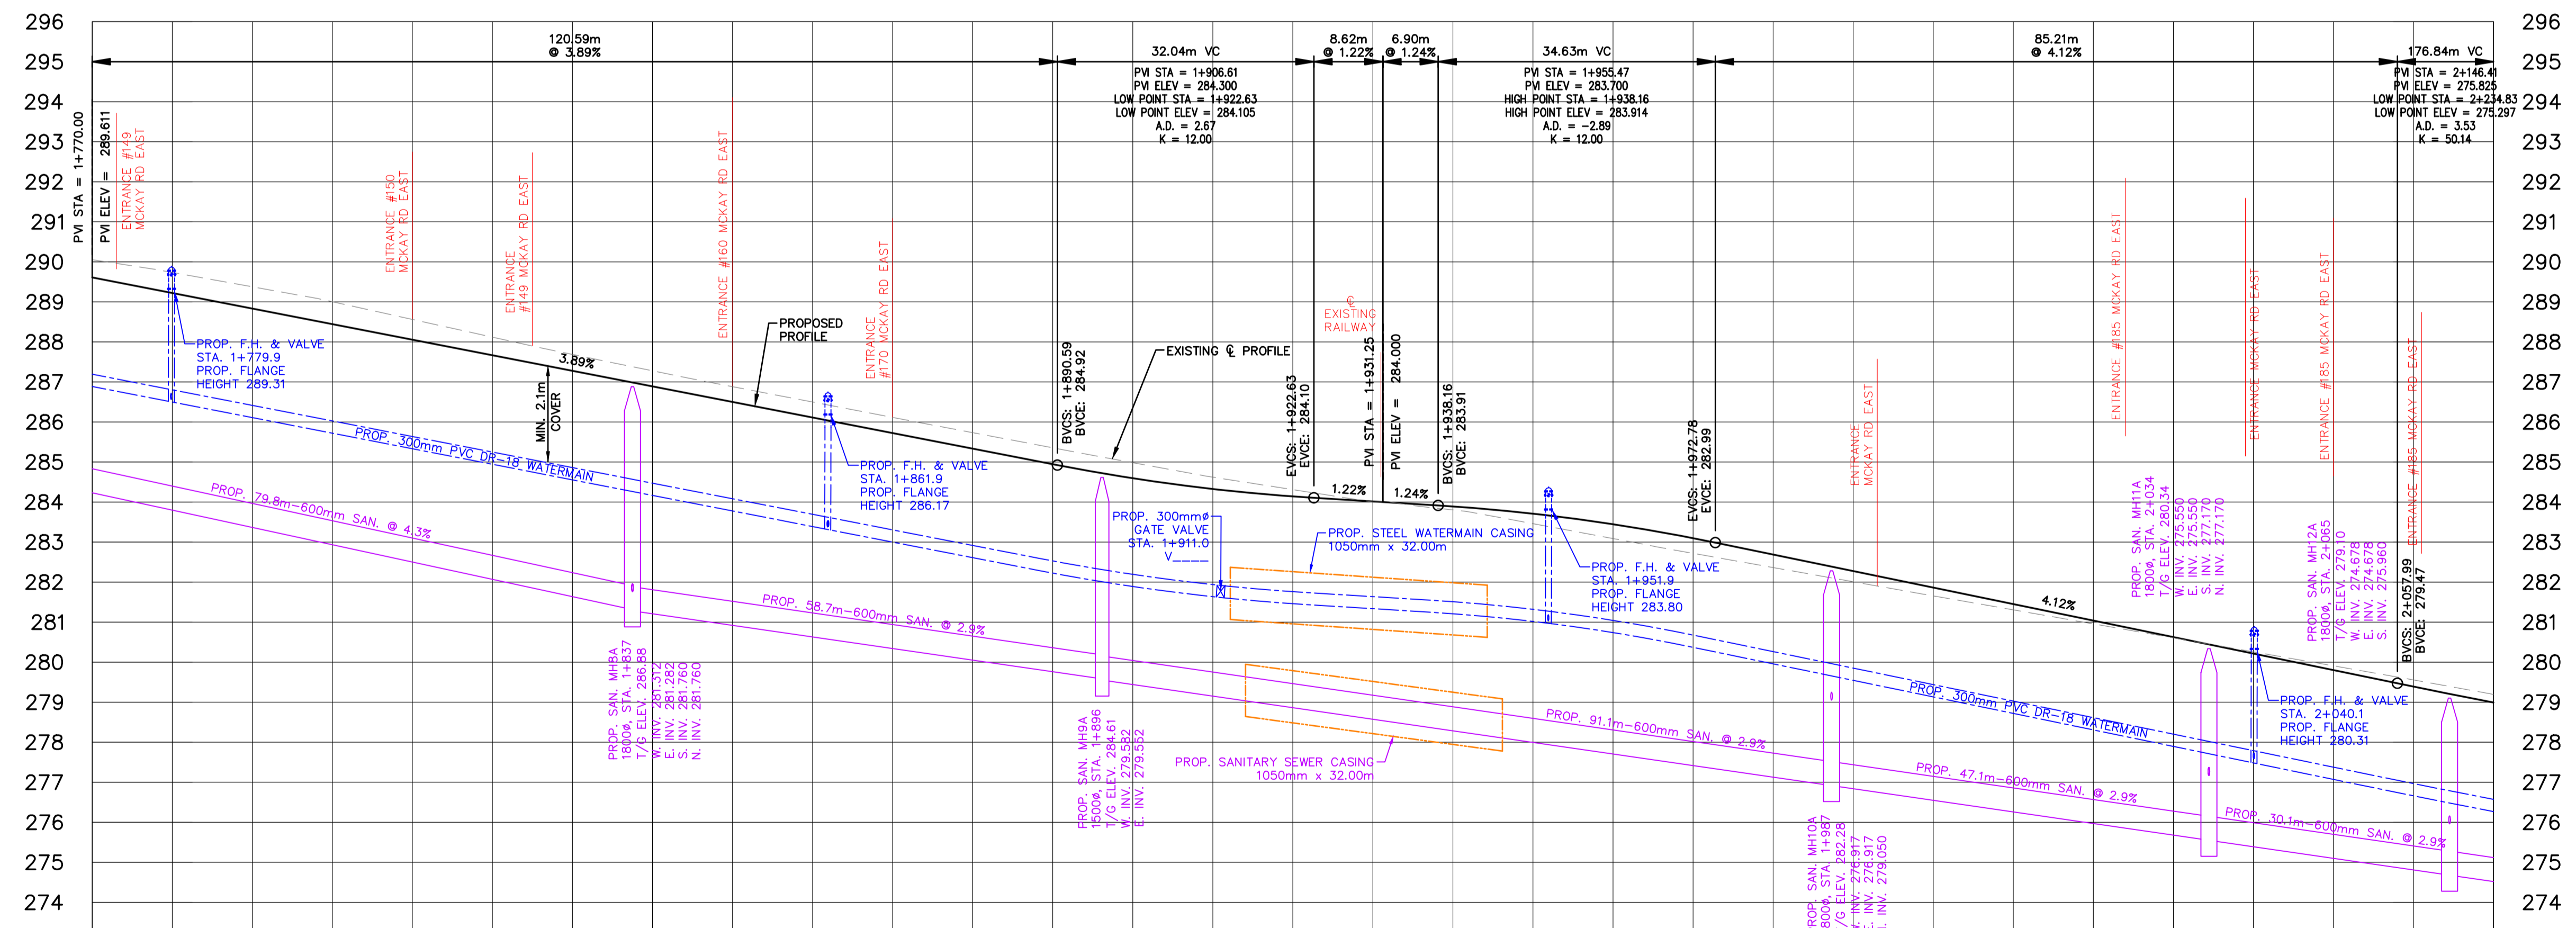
296
295
294
293
292
291
290
289
288
287
286
285
284
283
282
281
280
279
278
277
276
275
274

120.59m @ 3.89%

32.04m VC
PVI STA = 1+906.61
PVI ELEV = 284.300
LOW POINT STA = 1+922.63
LOW POINT ELEV = 284.105
A.D. = 2.67
K = 12.00

8.62m @ 1.22%

6.90m @ 1.24%

34.63m VC
PVI STA = 1+955.47
PVI ELEV = 283.700
HIGH POINT STA = 1+938.16
HIGH POINT ELEV = 283.914
A.D. = -2.89
K = 12.00

85.21m @ 4.12%

176.84m VC
PVI STA = 2+146.41
PVI ELEV = 275.825
LOW POINT STA = 2+234.83
LOW POINT ELEV = 275.297
A.D. = 3.53
K = 50.14

PVI STA = 1+770.00
PVI ELEV = 289.611

ENTRANCE #149 MCKAY RD EAST
ENTRANCE #150 MCKAY RD EAST
ENTRANCE #149 MCKAY RD EAST
ENTRANCE #160 MCKAY RD EAST
ENTRANCE #170 MCKAY RD EAST

PROP. F.H. & VALVE
STA. 1+779.9
PROP. FLANGE
HEIGHT 289.31

3.89%
MIN. 2.1m COVER
PROPOSED PROFILE
PROP. 300mm PVC DR-18 WATERMAIN
PROP. 79.8m-600mm SAN. @ 4.3%

PROP. F.H. & VALVE
STA. 1+861.9
PROP. FLANGE
HEIGHT 286.17

PROP. SAN. MH8A
1800ø, STA. 1+837
T/G ELEV. 286.88
W. INV. 281.312
E. INV. 281.282
S. INV. 281.760
N. INV. 281.760

PROP. 58.7m-600mm SAN. @ 2.9%

BVCS: 1+890.59
BVCE: 284.92
EXISTING ℄ PROFILE

PROP. SAN. MH9A
1500ø, STA. 1+896
T/G ELEV. 284.61
W. INV. 279.582
E. INV. 279.552

PROP. 300mmø
GATE VALVE
STA. 1+911.0
V

℄ EXISTING RAILWAY
EVCS: 1+922.63
EVCE: 284.10
PVI STA = 1+931.25
PVI ELEV = 284.000
1.22%
1.24%
BVCS: 1+938.16
BVCE: 283.91

PROP. STEEL WATERMAIN CASING
1050mm x 32.00m

PROP. SANITARY SEWER CASING
1050mm x 32.00m

PROP. F.H. & VALVE
STA. 1+951.9
PROP. FLANGE
HEIGHT 283.80

EVCS: 1+972.78
EVCE: 282.99

PROP. 91.1m-600mm SAN. @ 2.9%

ENTRANCE MCKAY RD EAST

PROP. SAN. MH10A
1800ø, STA. 1+987
T/G ELEV. 282.28
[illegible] INV. 276.917
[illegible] INV. 276.917
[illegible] INV. 279.050

4.12%
PROP. 300mm PVC DR-18 WATERMAIN
PROP. 47.1m-600mm SAN. @ 2.9%

ENTRANCE #185 MCKAY RD EAST

PROP. SAN. MH11A
1800ø, STA. 2+034
T/G ELEV. 280.34
W. INV. 275.550
E. INV. 275.550
S. INV. 277.170
N. INV. 277.170

ENTRANCE MCKAY RD EAST

PROP. F.H. & VALVE
STA. 2+040.1
PROP. FLANGE
HEIGHT 280.31

ENTRANCE #185 MCKAY RD EAST

PROP. SAN. MH2A
1800ø, STA. 2+065
T/G ELEV. 279.10
W. INV. 274.678
E. INV. 274.678
S. INV. 275.960

BVCS: 2+057.99
BVCE: 279.47

ENTRANCE #185 MCKAY RD EAST

PROP. 30.1m-600mm SAN. @ 2.9%